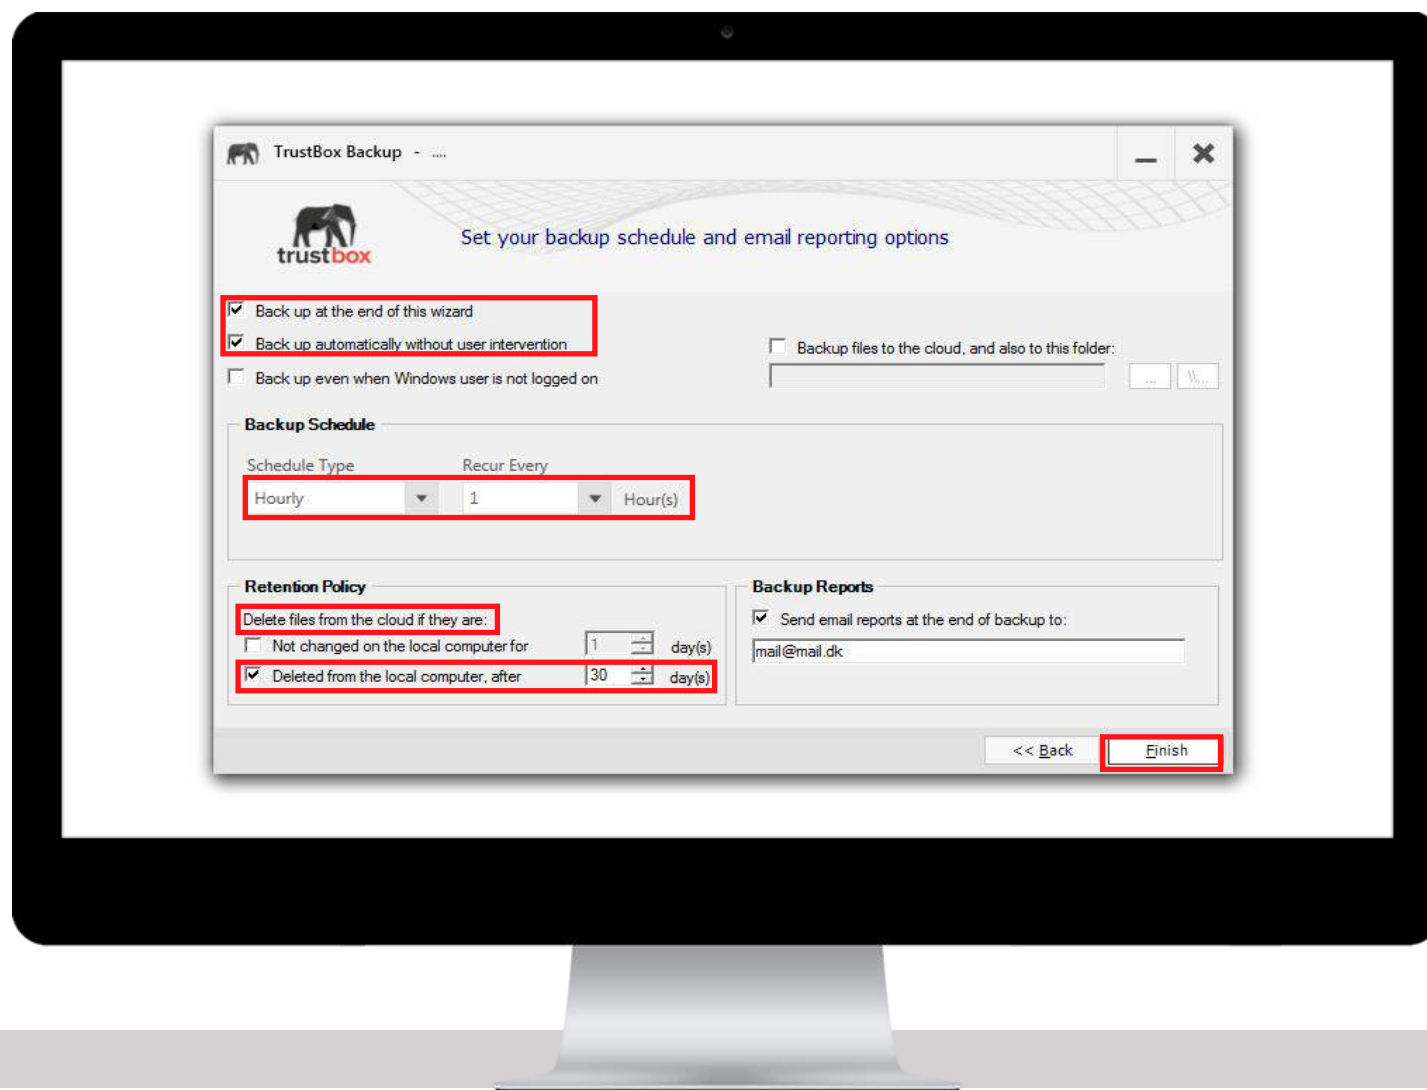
TrustBox Backup - ....

trustbox

Set your backup schedule and email reporting options

Back up at the end of this wizard

Back up automatically without user intervention

Back up even when Windows user is not logged on

Backup files to the cloud, and also to this folder:

...

W...

Backup Schedule

Schedule Type

Recur Every

Hourly

1

Hour(s)

Retention Policy

Delete files from the cloud if they are:

Not changed on the local computer for

1

day(s)

Deleted from the local computer, after

30

day(s)

Backup Reports

Send email reports at the end of backup to:

mail@mail.dk

<< Back

Finish